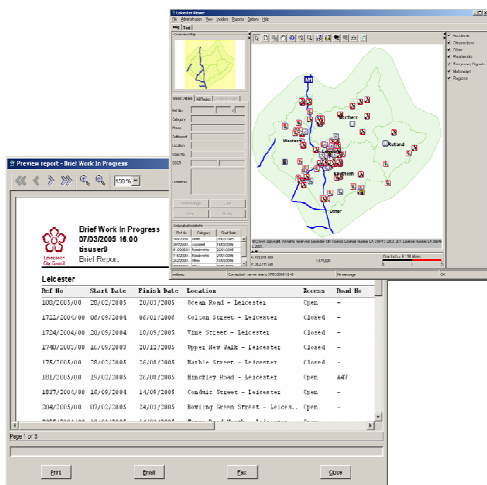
Leicester Street

Preview report - Brief Work In Progress

100 %

Leicester City Council

Brief Work In Progress
07/03/2005 16.00
tisuser9
Brief Report

Leicester

| Ref No | Start Date | Finish Date | Location | Access | Road No |
|---|---|---|---|---|---|
| 103/2005/00 | 07/03/2005 | 20/03/2005 | Ocean Road - Leicester | Open | - |
| 1722/2004/00 | 07/09/2004 | 06/01/2005 | Colton Street - Leicester | Closed | - |
| 1724/2004/00 | 06/09/2004 | 10/05/2005 | Vine Street - Leicester | Closed | - |
| 1740/2004/00 | 07/09/2004 | 20/12/2005 | Upper New Walk - Leicester | Closed | - |
| 175/2005/00 | 07/02/2005 | 26/08/2005 | Marble Street - Leicester | Closed | - |
| 181/2005/00 | 02/02/2005 | 26/03/2005 | Hinckley Road - Leicester | Open | A47 |
| 1837/2004/00 | 02/08/2004 | 14/09/2005 | Conduit Street - Leicester | Closed | - |
| 204/2005/00 | 07/02/2005 | 24/03/2005 | Bowling Green Street - Leices... | Closed | - |

Page 1 of 3

Print

Email

Fax

Close